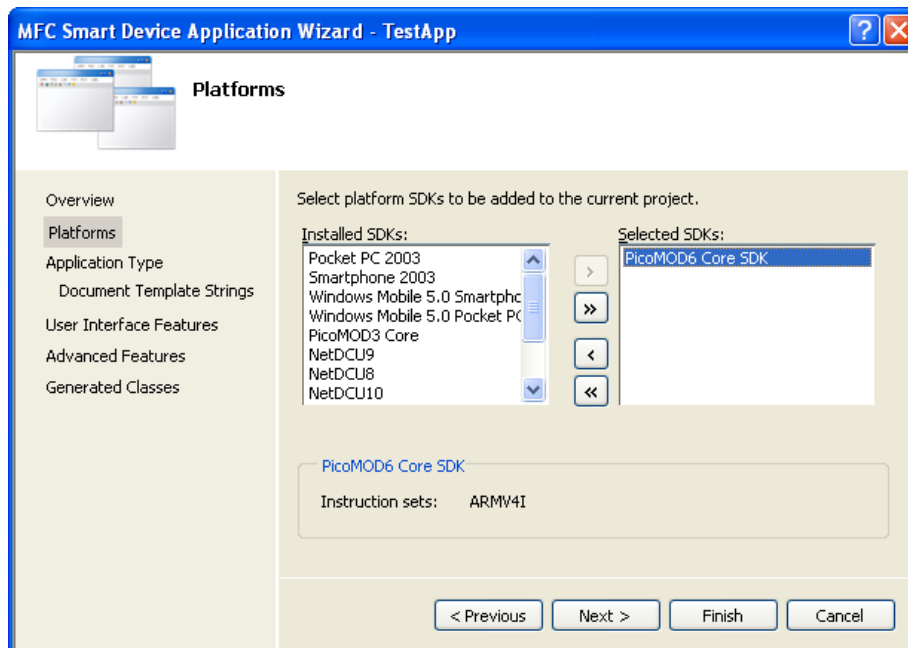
MFC Smart Device Application Wizard - TestApp

Platforms

Overview
Platforms
Application Type
Document Template Strings
User Interface Features
Advanced Features
Generated Classes

Select platform SDKs to be added to the current project.

Installed SDKs:
Pocket PC 2003
Smartphone 2003
Windows Mobile 5.0 Smartphc
Windows Mobile 5.0 Pocket PC
PicoMOD3 Core
NetDCU9
NetDCU8
NetDCU10

>
»
<
«

Selected SDKs:
PicoMOD6 Core SDK

PicoMOD6 Core SDK
Instruction sets: ARMV4I

< Previous
Next >
Finish
Cancel